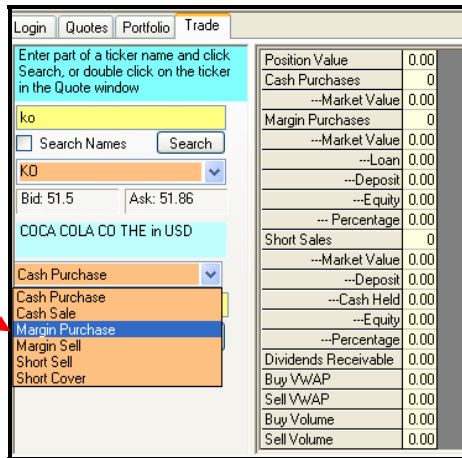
Login | Quotes | Portfolio | Trade

Enter part of a ticker name and click Search, or double click on the ticker in the Quote window

ko

Search Names | Search

KO

Bid: 51.5 | Ask: 51.86

COCA COLA CO THE in USD

Cash Purchase

Cash Purchase
Cash Sale
Margin Purchase
Margin Sell
Short Sell
Short Cover

| | |
|---|---|
| Position Value | 0.00 |
| Cash Purchases | 0 |
| ---Market Value | 0.00 |
| Margin Purchases | 0 |
| ---Market Value | 0.00 |
| ---Loan | 0.00 |
| ---Deposit | 0.00 |
| ---Equity | 0.00 |
| --- Percentage | 0.00 |
| Short Sales | 0 |
| ---Market Value | 0.00 |
| ---Deposit | 0.00 |
| ---Cash Held | 0.00 |
| ---Equity | 0.00 |
| ---Percentage | 0.00 |
| Dividends Receivable | 0.00 |
| Buy VWAP | 0.00 |
| Sell VWAP | 0.00 |
| Buy Volume | 0.00 |
| Sell Volume | 0.00 |